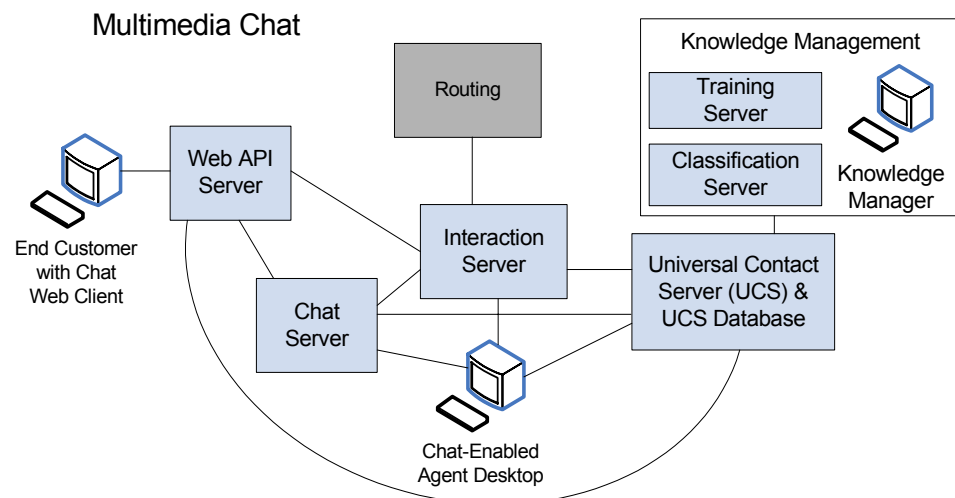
Multimedia Chat

Routing

Knowledge Management

Training Server

Classification Server

Knowledge Manager

Web API Server

End Customer with Chat Web Client

Interaction Server

Universal Contact Server (UCS) & UCS Database

Chat Server

Chat-Enabled Agent Desktop